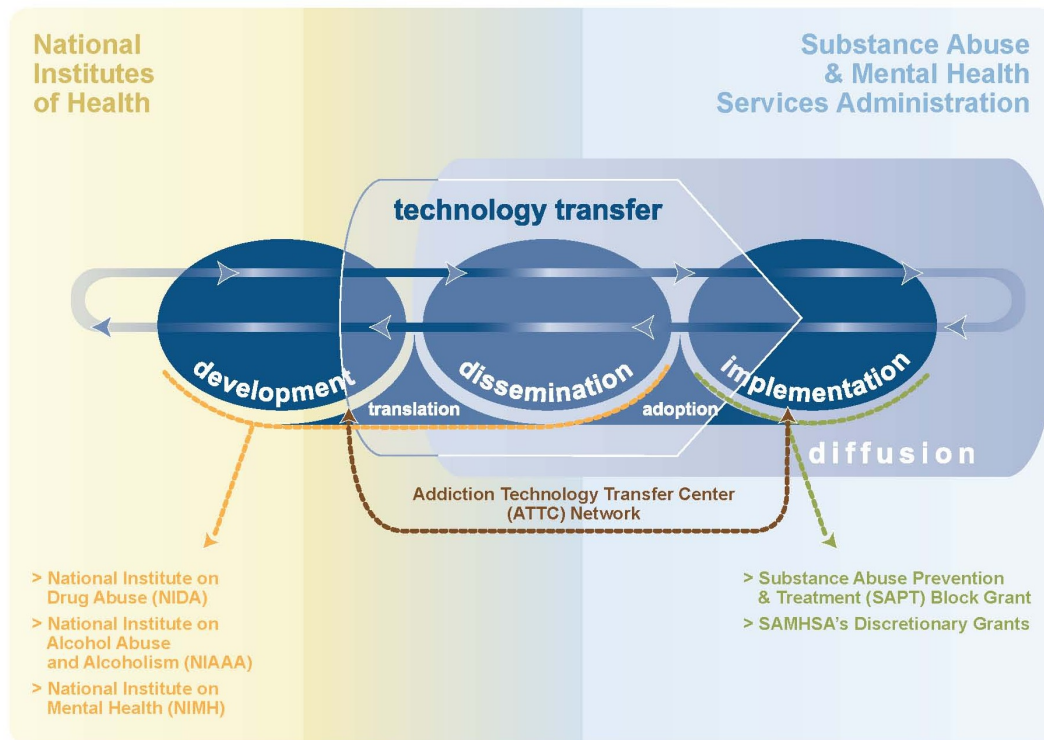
National Institutes of Health

Substance Abuse & Mental Health Services Administration

technology transfer

development

translation

dissemination

adoption

implementation

diffusion

Addiction Technology Transfer Center (ATTC) Network

> National Institute on Drug Abuse (NIDA)

> National Institute on Alcohol Abuse and Alcoholism (NIAAA)

> National Institute on Mental Health (NIMH)

> Substance Abuse Prevention & Treatment (SAPT) Block Grant

> SAMHSA's Discretionary Grants